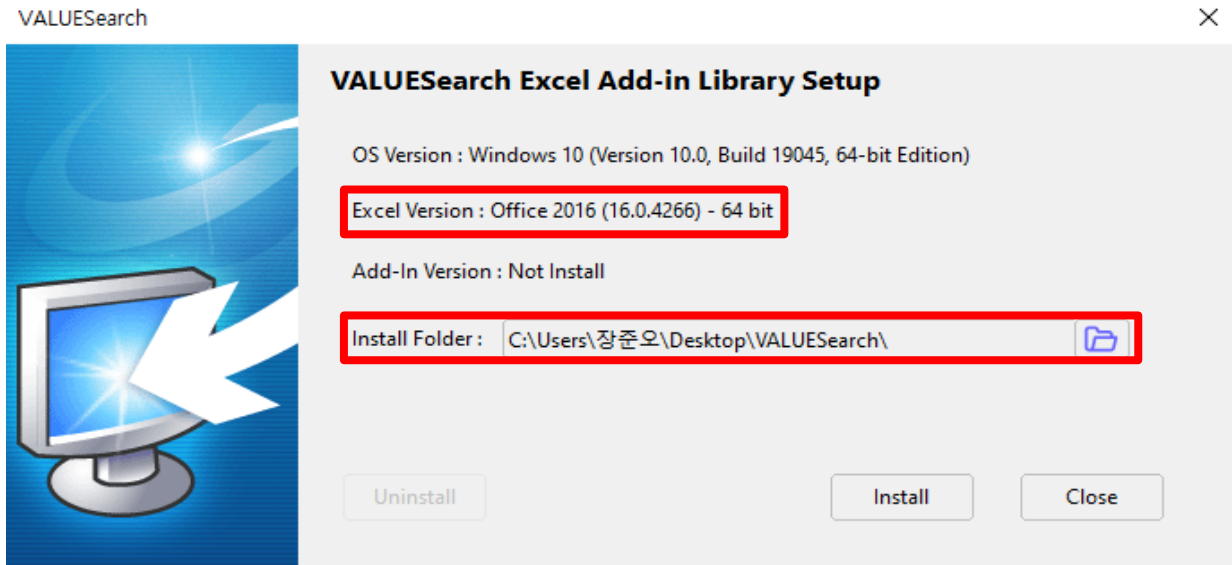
VALUESearch

×

VALUESearch Excel Add-in Library Setup

OS Version : Windows 10 (Version 10.0, Build 19045, 64-bit Edition)

Excel Version : Office 2016 (16.0.4266) - 64 bit

Add-In Version : Not Install

Install Folder : C:\Users\장준오\Desktop\VALUESearch\

Uninstall

Install

Close